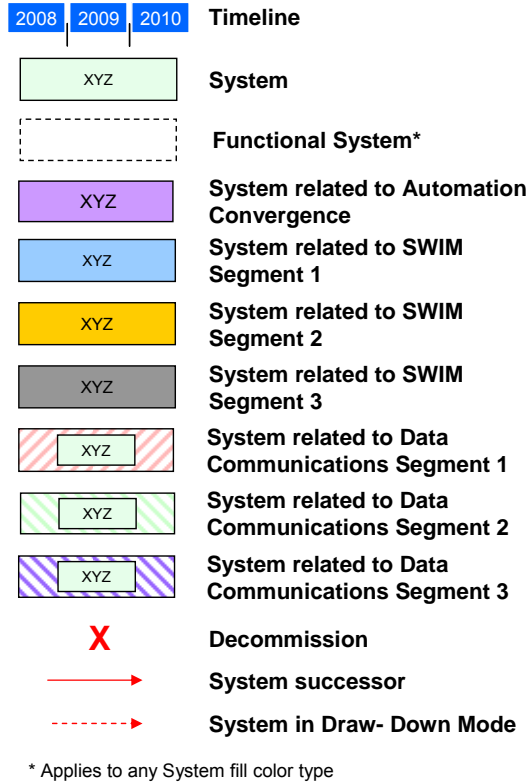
2008 2009 2010 Timeline

XYZ System

Functional System*

XYZ System related to Automation Convergence

XYZ System related to SWIM Segment 1

XYZ System related to SWIM Segment 2

XYZ System related to SWIM Segment 3

XYZ System related to Data Communications Segment 1

XYZ System related to Data Communications Segment 2

XYZ System related to Data Communications Segment 3

X Decommission

System successor

System in Draw- Down Mode

* Applies to any System fill color type